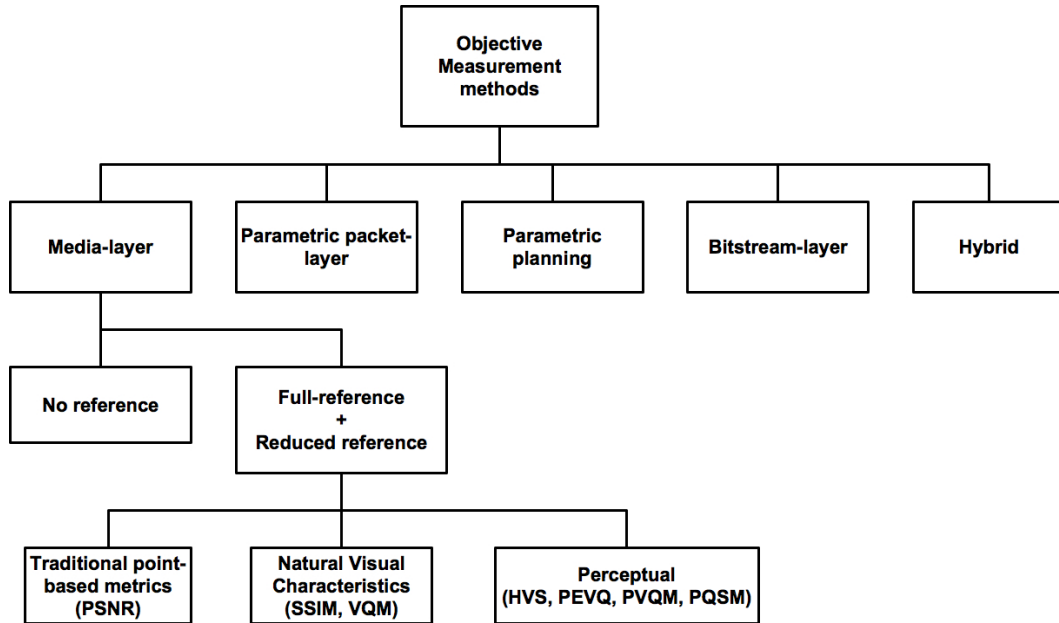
Objective Measurement methods

Media-layer

Parametric packet-layer

Parametric planning

Bitstream-layer

Hybrid

No reference

Full-reference + Reduced reference

Traditional point-based metrics (PSNR)

Natural Visual Characteristics (SSIM, VQM)

Perceptual (HVS, PEVQ, PVQM, PQSM)